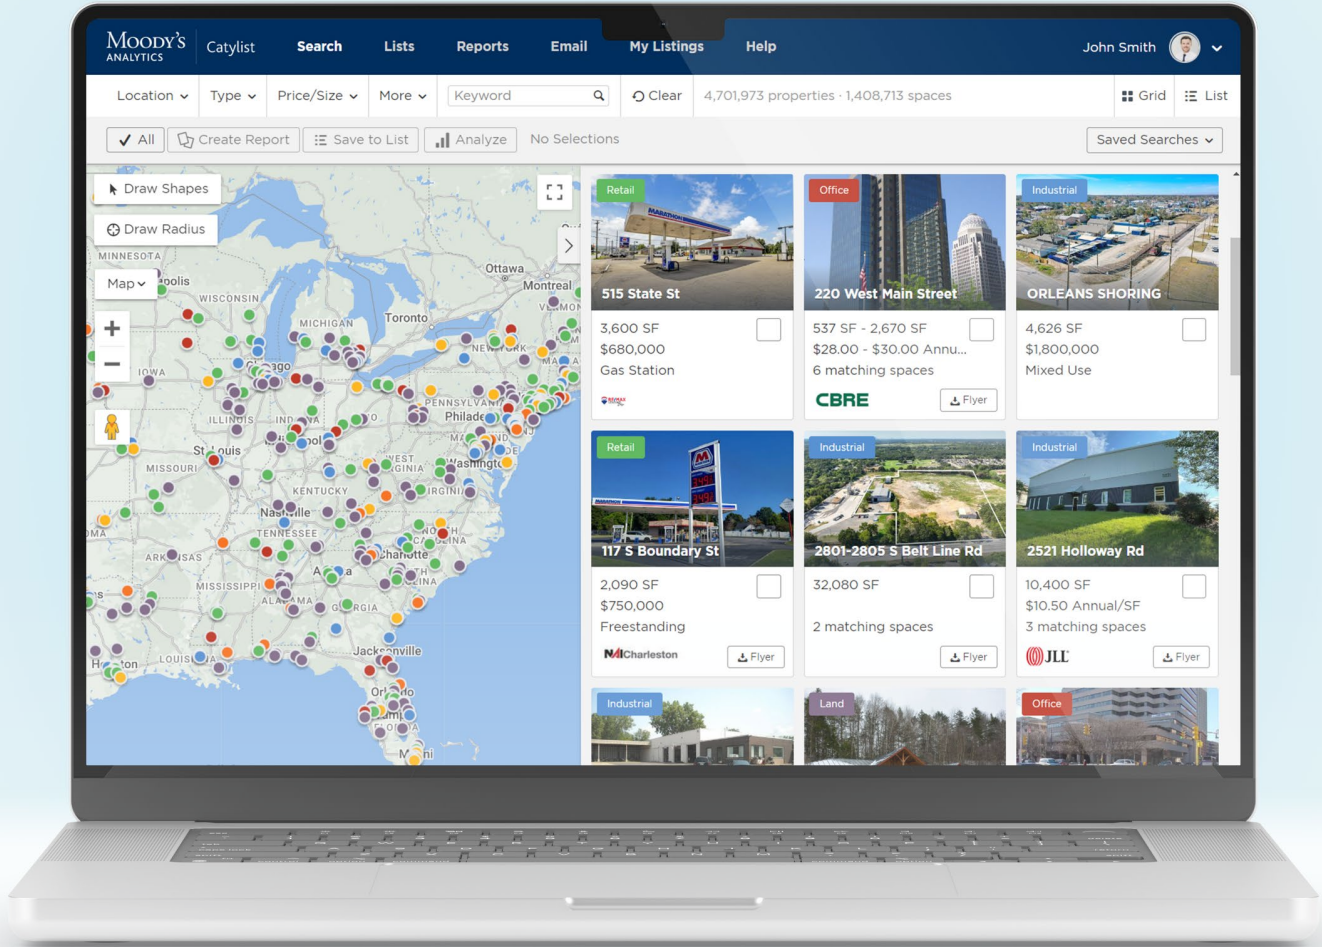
MOODY'S ANALYTICS Catylist Search Lists Reports Email My Listings Help John Smith

Location Type Price/Size More Keyword Clear 4,701,973 properties · 1,408,713 spaces Grid List

All Create Report Save to List Analyze No Selections Saved Searches

Draw Shapes
Draw Radius
Map

MINNESOTA WISCONSIN MICHIGAN Ottawa Montreal Toronto IOWA ILLINOIS INDIANA PENNSYLVANIA Philadelphia NEW YORK MISSOURI St Louis KENTUCKY WEST VIRGINIA VIRGINIA Washington Nashville TENNESSEE NORTH CAROLINA ARKANSAS Charlotte MISSISSIPPI ALABAMA GEORGIA SOUTH CAROLINA LOUISIANA Houston Jacksonville Orlando Tampa Miami

Retail
515 State St
3,600 SF
$680,000
Gas Station

Office
220 West Main Street
537 SF - 2,670 SF
$28.00 - $30.00 Annu...
6 matching spaces
CBRE
Flyer

Industrial
ORLEANS SHORING
4,626 SF
$1,800,000
Mixed Use

Retail
117 S Boundary St
2,090 SF
$750,000
Freestanding
NAICharleston
Flyer

Industrial
2801-2805 S Belt Line Rd
32,080 SF
2 matching spaces
Flyer

Industrial
2521 Holloway Rd
10,400 SF
$10.50 Annual/SF
3 matching spaces
JLL
Flyer

Industrial
Land
Office